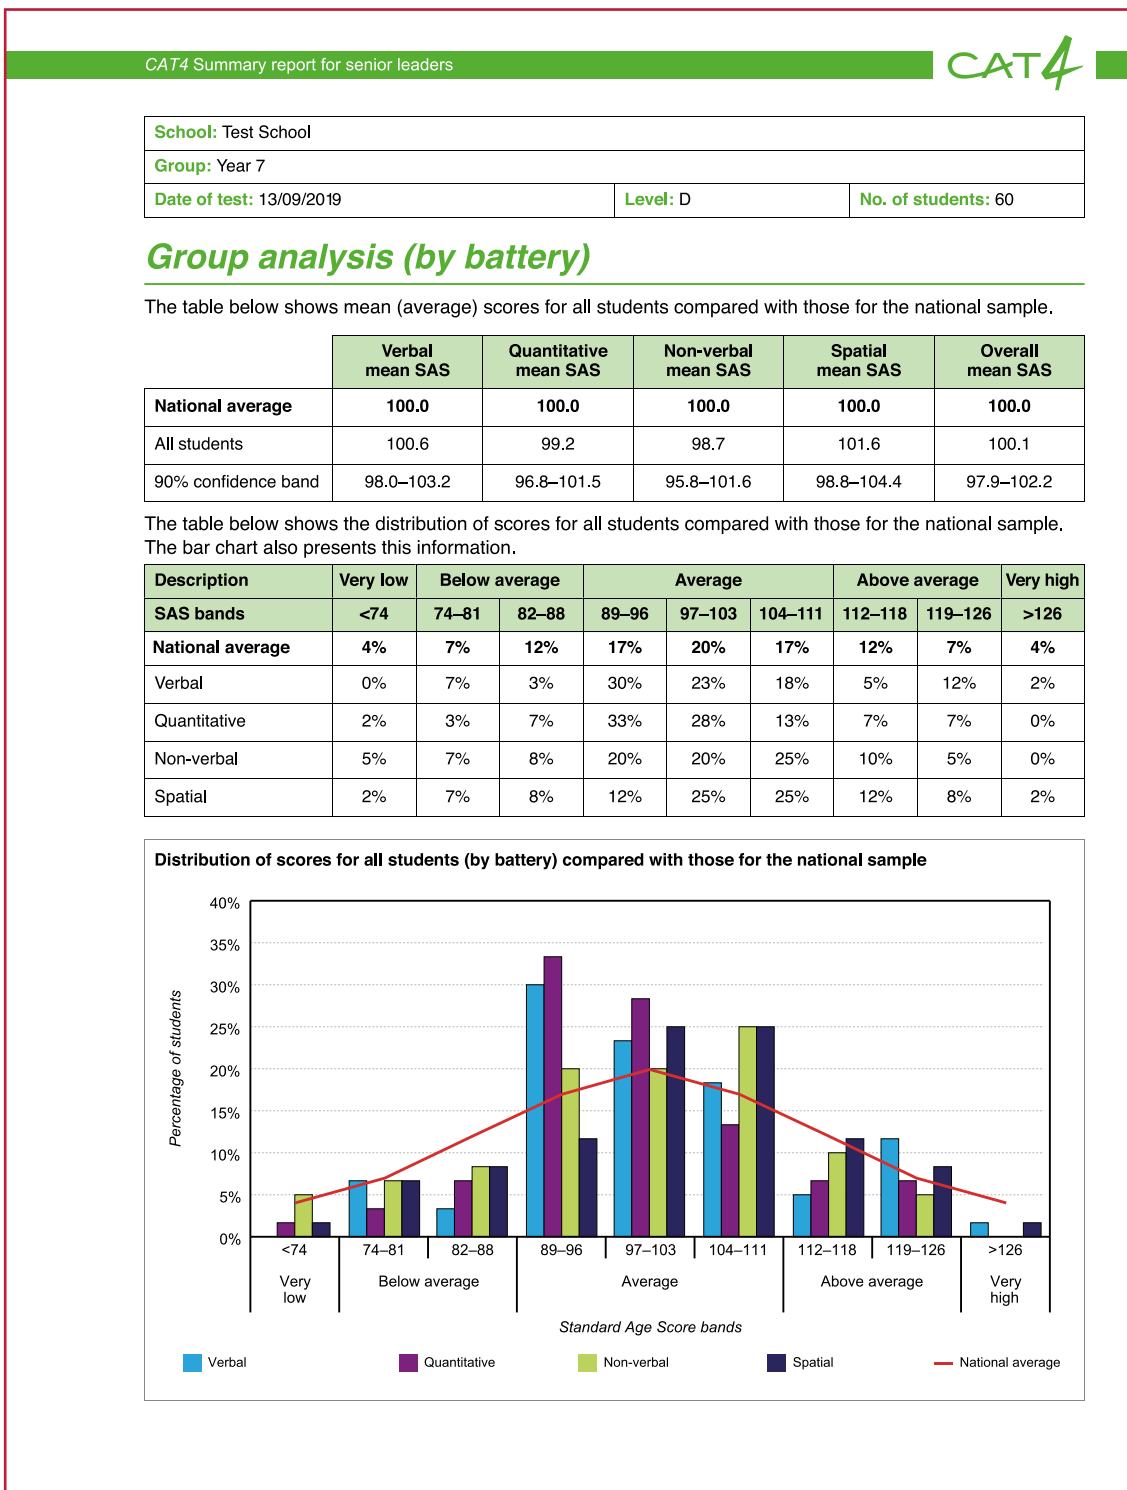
CAT4 Summary report for senior leaders

CAT4

| School: Test School | | |
|---|---|---|
| Group: Year 7 | | |
| Date of test: 13/09/2019 | Level: D | No. of students: 60 |

Group analysis (by battery)

The table below shows mean (average) scores for all students compared with those for the national sample.

| | Verbal mean SAS | Quantitative mean SAS | Non-verbal mean SAS | Spatial mean SAS | Overall mean SAS |
|---|---|---|---|---|---|
| National average | 100.0 | 100.0 | 100.0 | 100.0 | 100.0 |
| All students | 100.6 | 99.2 | 98.7 | 101.6 | 100.1 |
| 90% confidence band | 98.0–103.2 | 96.8–101.5 | 95.8–101.6 | 98.8–104.4 | 97.9–102.2 |

The table below shows the distribution of scores for all students compared with those for the national sample. The bar chart also presents this information.

| Description | Very low | Below average | | Average | | | Above average | | Very high |
|---|---|---|---|---|---|---|---|---|---|
| SAS bands | <74 | 74–81 | 82–88 | 89–96 | 97–103 | 104–111 | 112–118 | 119–126 | >126 |
| National average | 4% | 7% | 12% | 17% | 20% | 17% | 12% | 7% | 4% |
| Verbal | 0% | 7% | 3% | 30% | 23% | 18% | 5% | 12% | 2% |
| Quantitative | 2% | 3% | 7% | 33% | 28% | 13% | 7% | 7% | 0% |
| Non-verbal | 5% | 7% | 8% | 20% | 20% | 25% | 10% | 5% | 0% |
| Spatial | 2% | 7% | 8% | 12% | 25% | 25% | 12% | 8% | 2% |

Distribution of scores for all students (by battery) compared with those for the national sample

40%
35%
30%
25%
20%
15%
10%
5%
0%

Percentage of students

<74 74–81 82–88 89–96 97–103 104–111 112–118 119–126 >126

Very low Below average Average Above average Very high

Standard Age Score bands

Verbal Quantitative Non-verbal Spatial National average